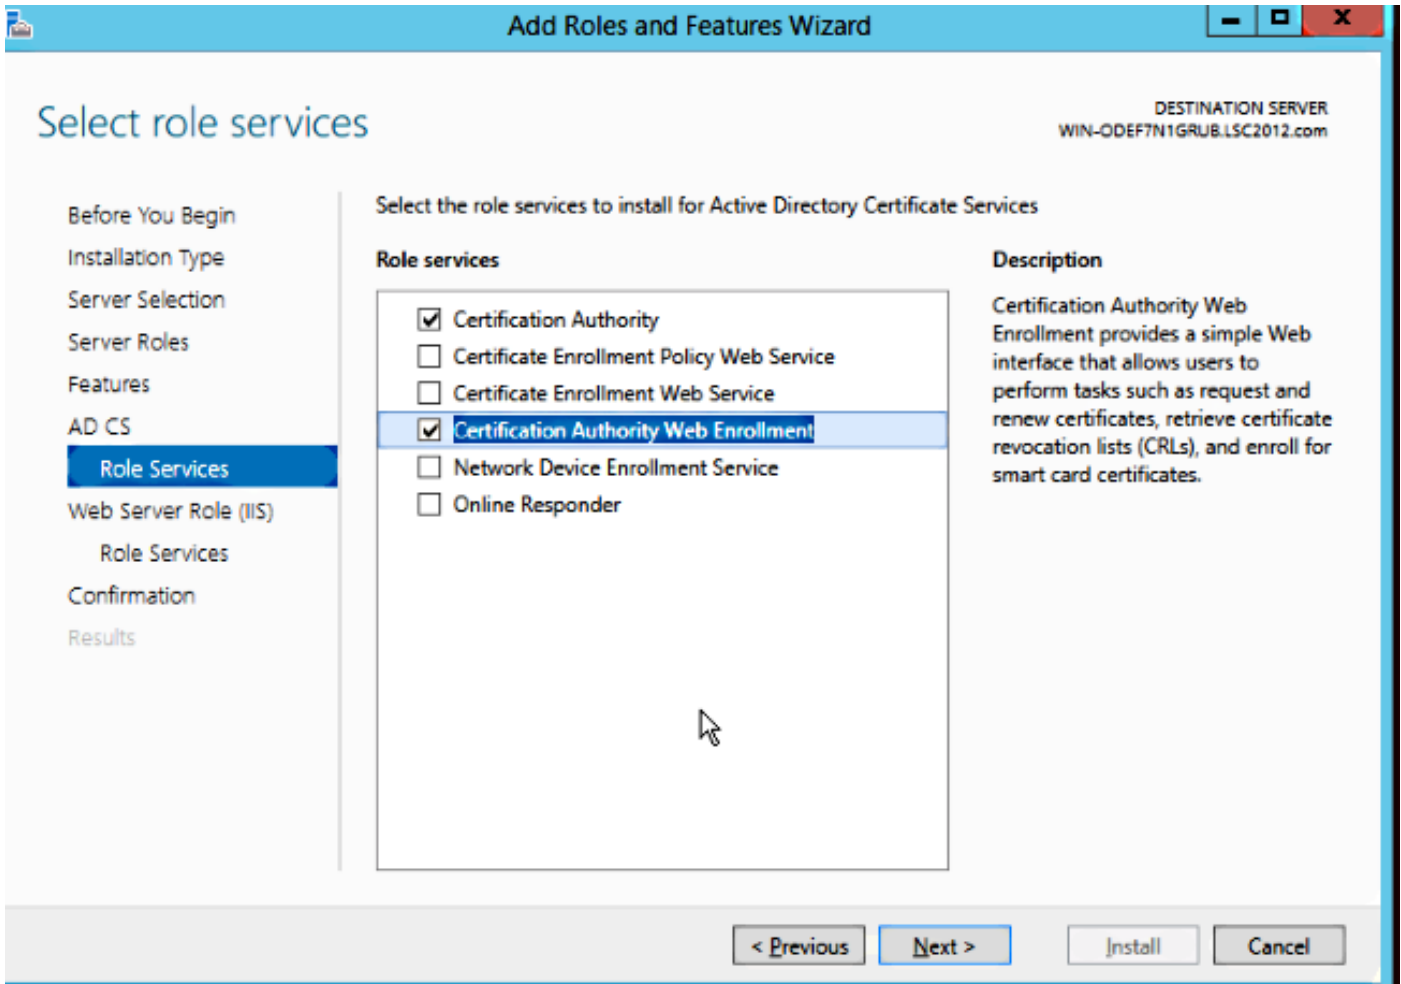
Add Roles and Features Wizard

Select role services

DESTINATION SERVER
WIN-ODEF7N1GRUB.LSC2012.com

Before You Begin
Installation Type
Server Selection
Server Roles
Features
AD CS
Role Services
Web Server Role (IIS)
Role Services
Confirmation
Results

Select the role services to install for Active Directory Certificate Services

Role services

☑ Certification Authority
☐ Certificate Enrollment Policy Web Service
☐ Certificate Enrollment Web Service
☑ Certification Authority Web Enrollment
☐ Network Device Enrollment Service
☐ Online Responder

Description

Certification Authority Web Enrollment provides a simple Web interface that allows users to perform tasks such as request and renew certificates, retrieve certificate revocation lists (CRLs), and enroll for smart card certificates.

< Previous
Next >
Install
Cancel